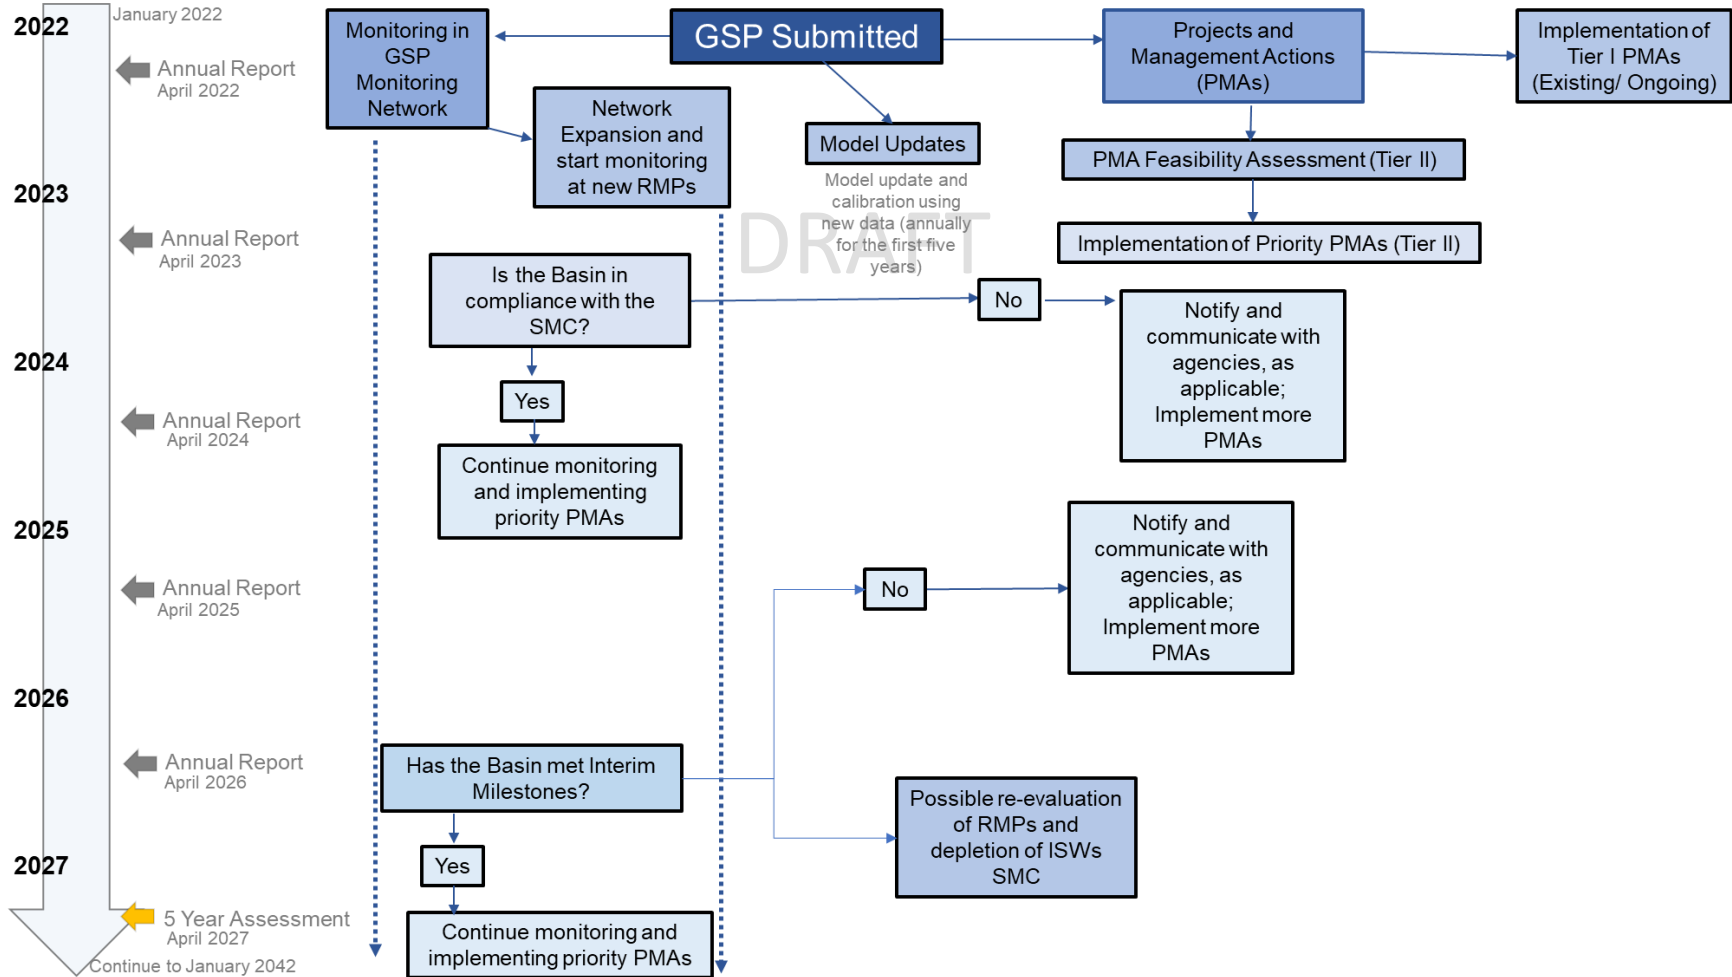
2022
January 2022
Annual Report
April 2022
2023
Annual Report
April 2023
2024
Annual Report
April 2024
2025
Annual Report
April 2025
2026
Annual Report
April 2026
2027
5 Year Assessment
April 2027
Continue to January 2042

Monitoring in GSP Monitoring Network

GSP Submitted

Projects and Management Actions (PMAs)

Implementation of Tier I PMAs (Existing/ Ongoing)

Network Expansion and start monitoring at new RMPs

Model Updates

Model update and calibration using new data (annually for the first five years)

PMA Feasibility Assessment (Tier II)

Implementation of Priority PMAs (Tier II)

DRAFT

Is the Basin in compliance with the SMC?

No

Notify and communicate with agencies, as applicable; Implement more PMAs

Yes

Continue monitoring and implementing priority PMAs

No

Notify and communicate with agencies, as applicable; Implement more PMAs

Has the Basin met Interim Milestones?

Possible re-evaluation of RMPs and depletion of ISWs SMC

Yes

Continue monitoring and implementing priority PMAs